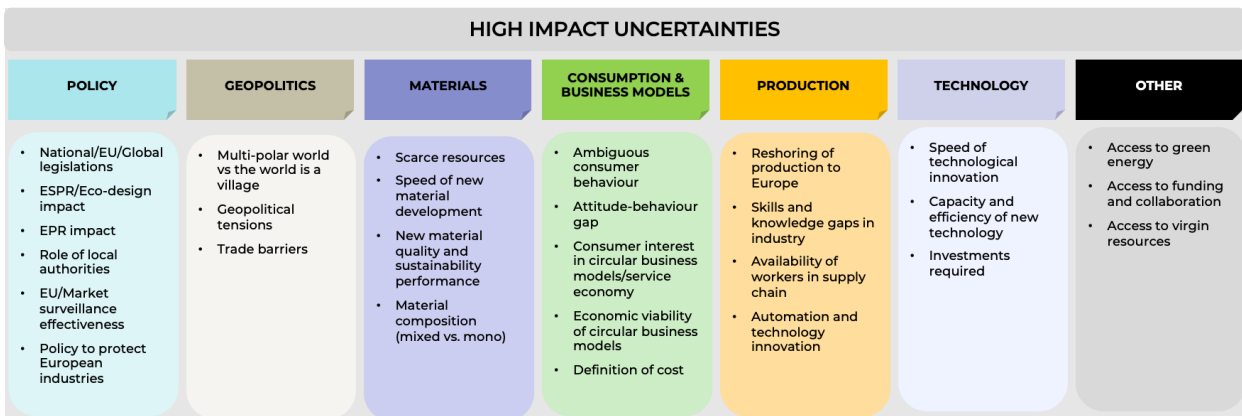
HIGH IMPACT UNCERTAINTIES

POLICY

- National/EU/Global legislations
- ESPR/Eco-design impact
- EPR impact
- Role of local authorities
- EU/Market surveillance effectiveness
- Policy to protect European industries

GEOPOLITICS

- Multi-polar world vs the world is a village
- Geopolitical tensions
- Trade barriers

MATERIALS

- Scarce resources
- Speed of new material development
- New material quality and sustainability performance
- Material composition (mixed vs. mono)

CONSUMPTION & BUSINESS MODELS

- Ambiguous consumer behaviour
- Attitude-behaviour gap
- Consumer interest in circular business models/service economy
- Economic viability of circular business models
- Definition of cost

PRODUCTION

- Reshoring of production to Europe
- Skills and knowledge gaps in industry
- Availability of workers in supply chain
- Automation and technology innovation

TECHNOLOGY

- Speed of technological innovation
- Capacity and efficiency of new technology
- Investments required

OTHER

- Access to green energy
- Access to funding and collaboration
- Access to virgin resources